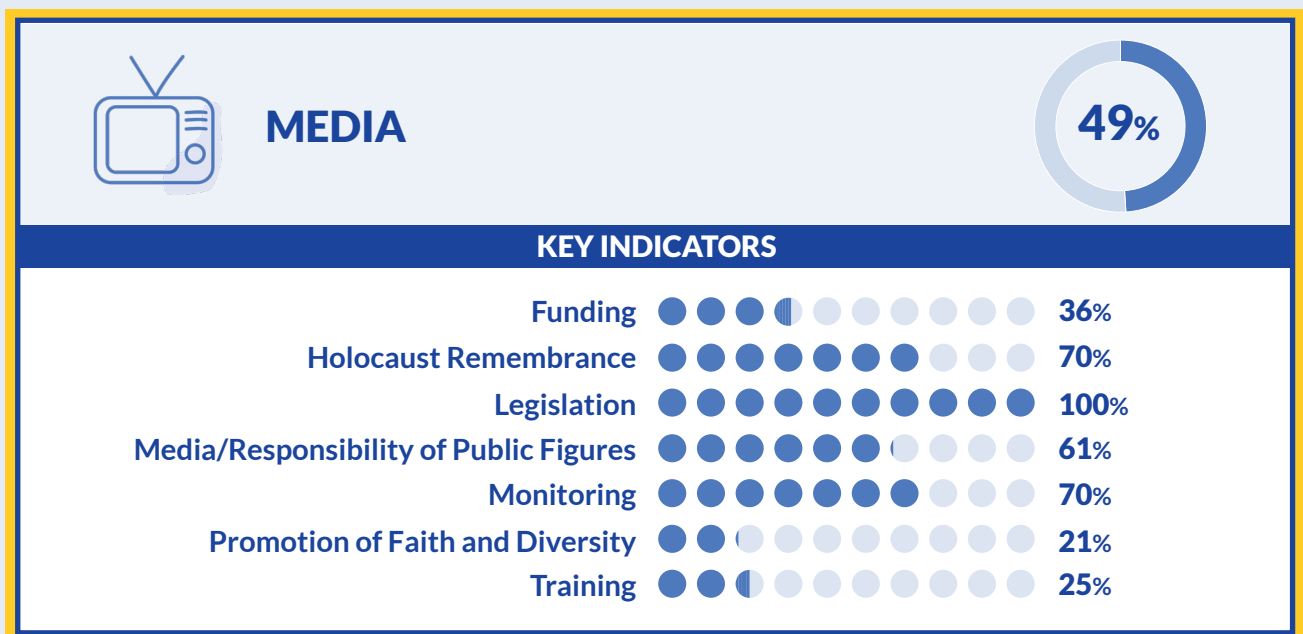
MEDIA

49%

KEY INDICATORS

| | |
|---|---|
| Funding | 36% |
| Holocaust Remembrance | 70% |
| Legislation | 100% |
| Media/Responsibility of Public Figures | 61% |
| Monitoring | 70% |
| Promotion of Faith and Diversity | 21% |
| Training | 25% |